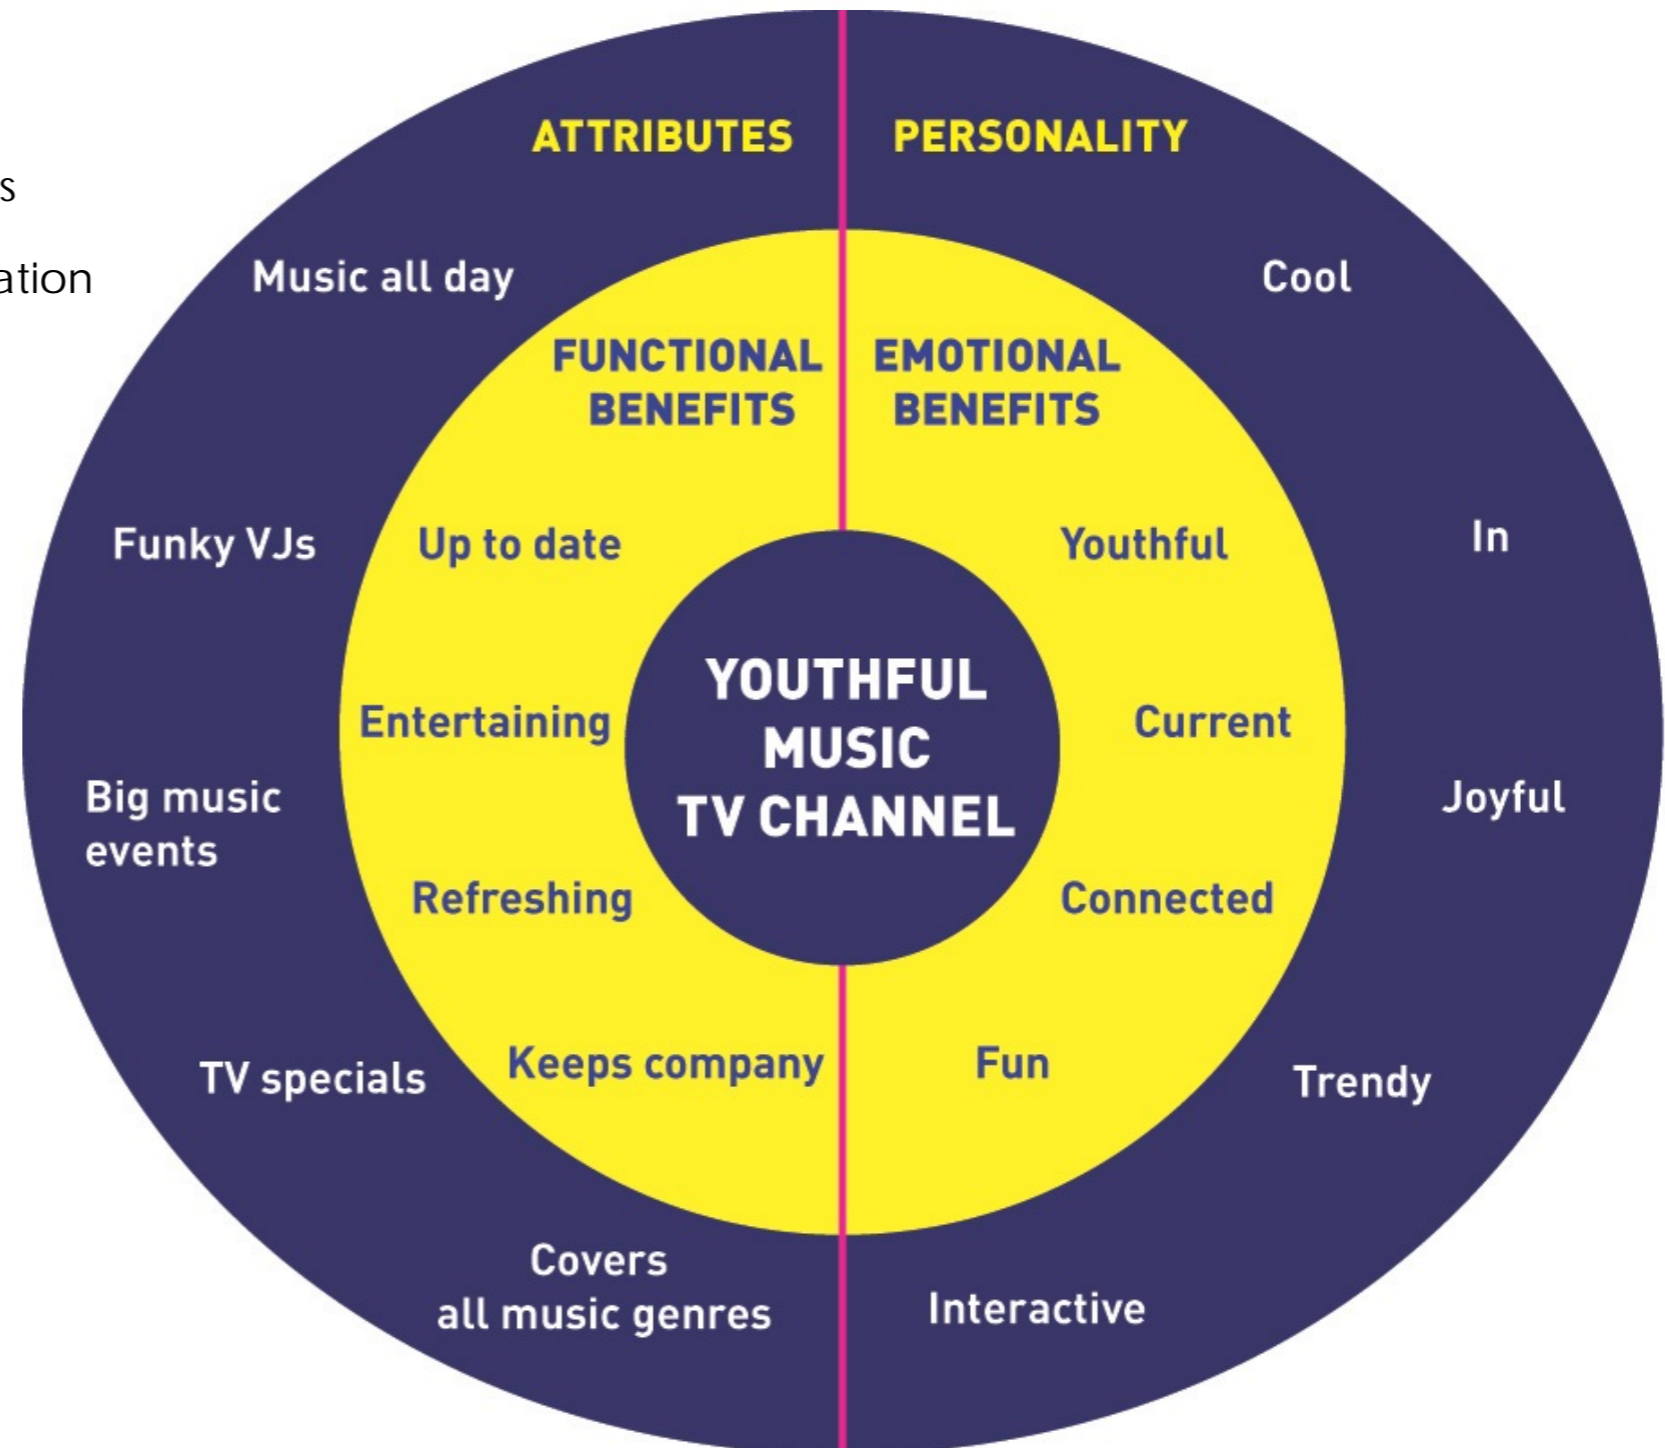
s

ation

ATTRIBUTES

PERSONALITY

Music all day

Cool

FUNCTIONAL BENEFITS

EMOTIONAL BENEFITS

Funky VJs

Up to date

Youthful

In

YOUTHFUL MUSIC TV CHANNEL

Entertaining

Current

Big music events

Joyful

Refreshing

Connected

TV specials

Keeps company

Fun

Trendy

Covers all music genres

Interactive